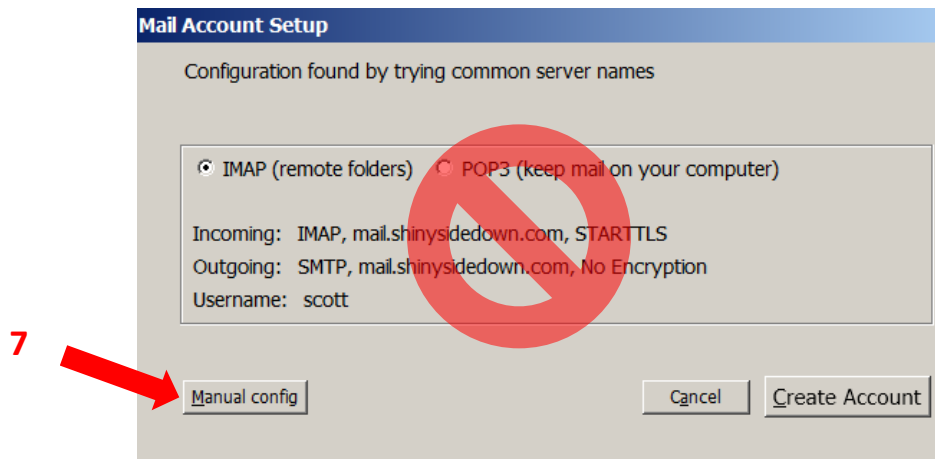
Mail Account Setup

Configuration found by trying common server names

IMAP (remote folders) POP3 (keep mail on your computer)

Incoming: IMAP, mail.shinysidedown.com, STARTTLS

Outgoing: SMTP, mail.shinysidedown.com, No Encryption

Username: scott

7

Manual config

Cancel

Create Account